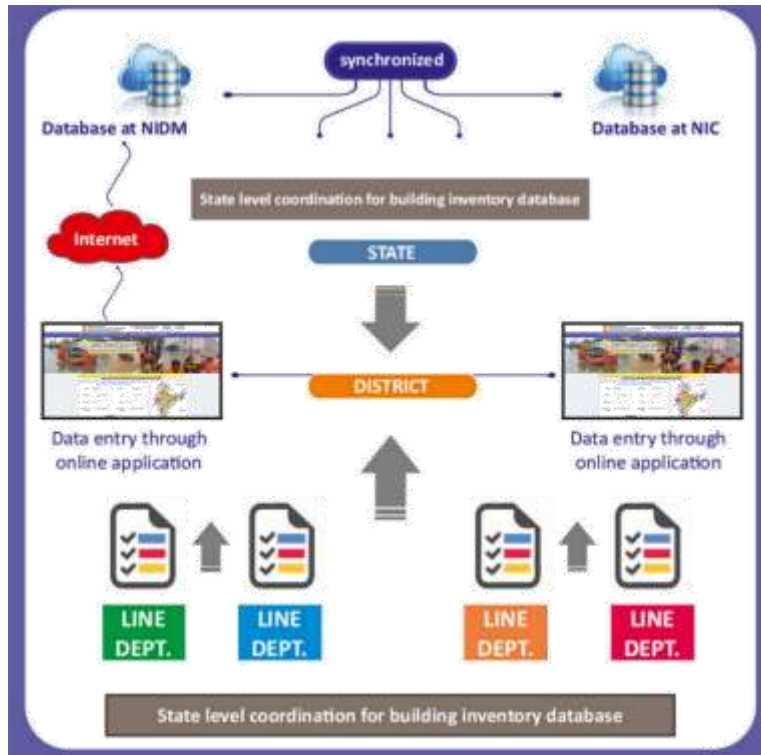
synchronized

Database at NIDM

Database at NIC

State level coordination for building inventory database

Internet

STATE

DISTRICT

Data entry through online application

Data entry through online application

LINE DEPT.

LINE DEPT.

LINE DEPT.

LINE DEPT.

State level coordination for building inventory database